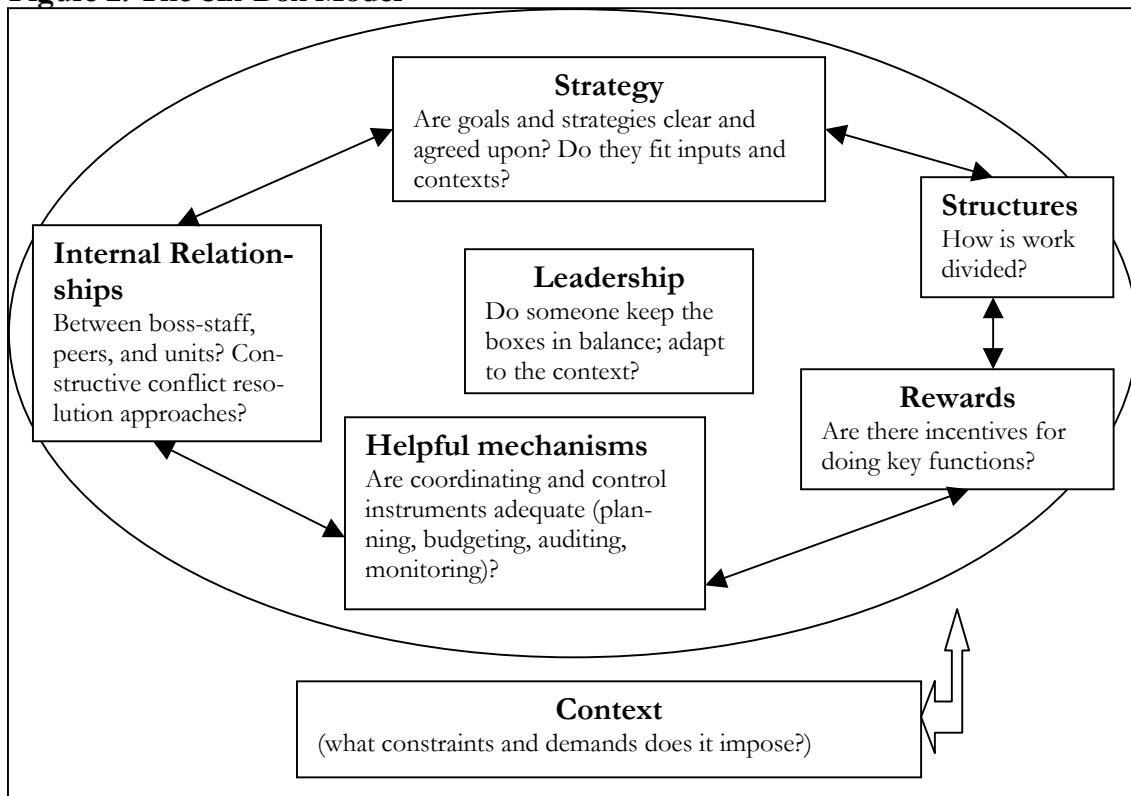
Figure 2. The Six Box Model

Strategy
Are goals and strategies clear and agreed upon? Do they fit inputs and contexts?

Internal Relationships
Between boss-staff, peers, and units? Constructive conflict resolution approaches?

Leadership
Do someone keep the boxes in balance; adapt to the context?

Structures
How is work divided?

Rewards
Are there incentives for doing key functions?

Helpful mechanisms
Are coordinating and control instruments adequate (planning, budgeting, auditing, monitoring)?

Context
(what constraints and demands does it impose?)